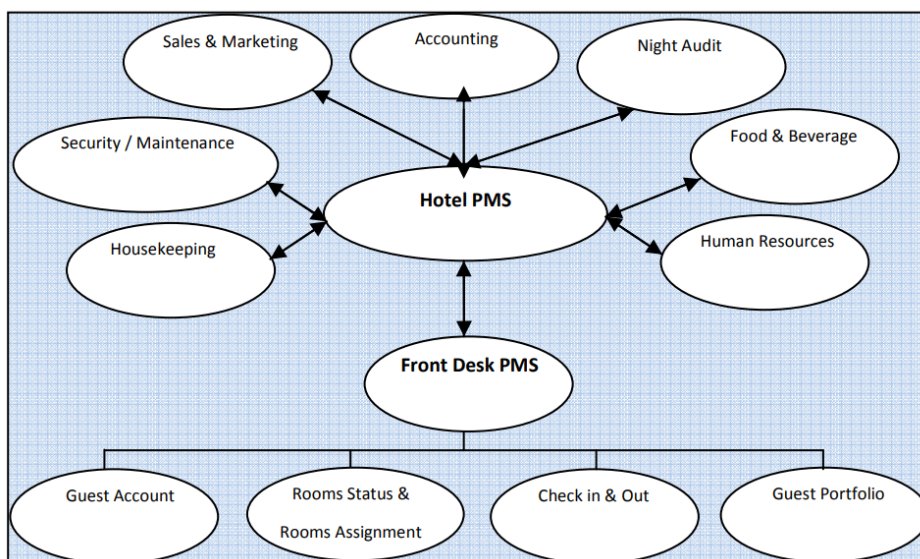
Sales & Marketing

Accounting

Night Audit

Security / Maintenance

Food & Beverage

Hotel PMS

Housekeeping

Human Resources

Front Desk PMS

Guest Account

Rooms Status & Rooms Assignment

Check in & Out

Guest Portfolio